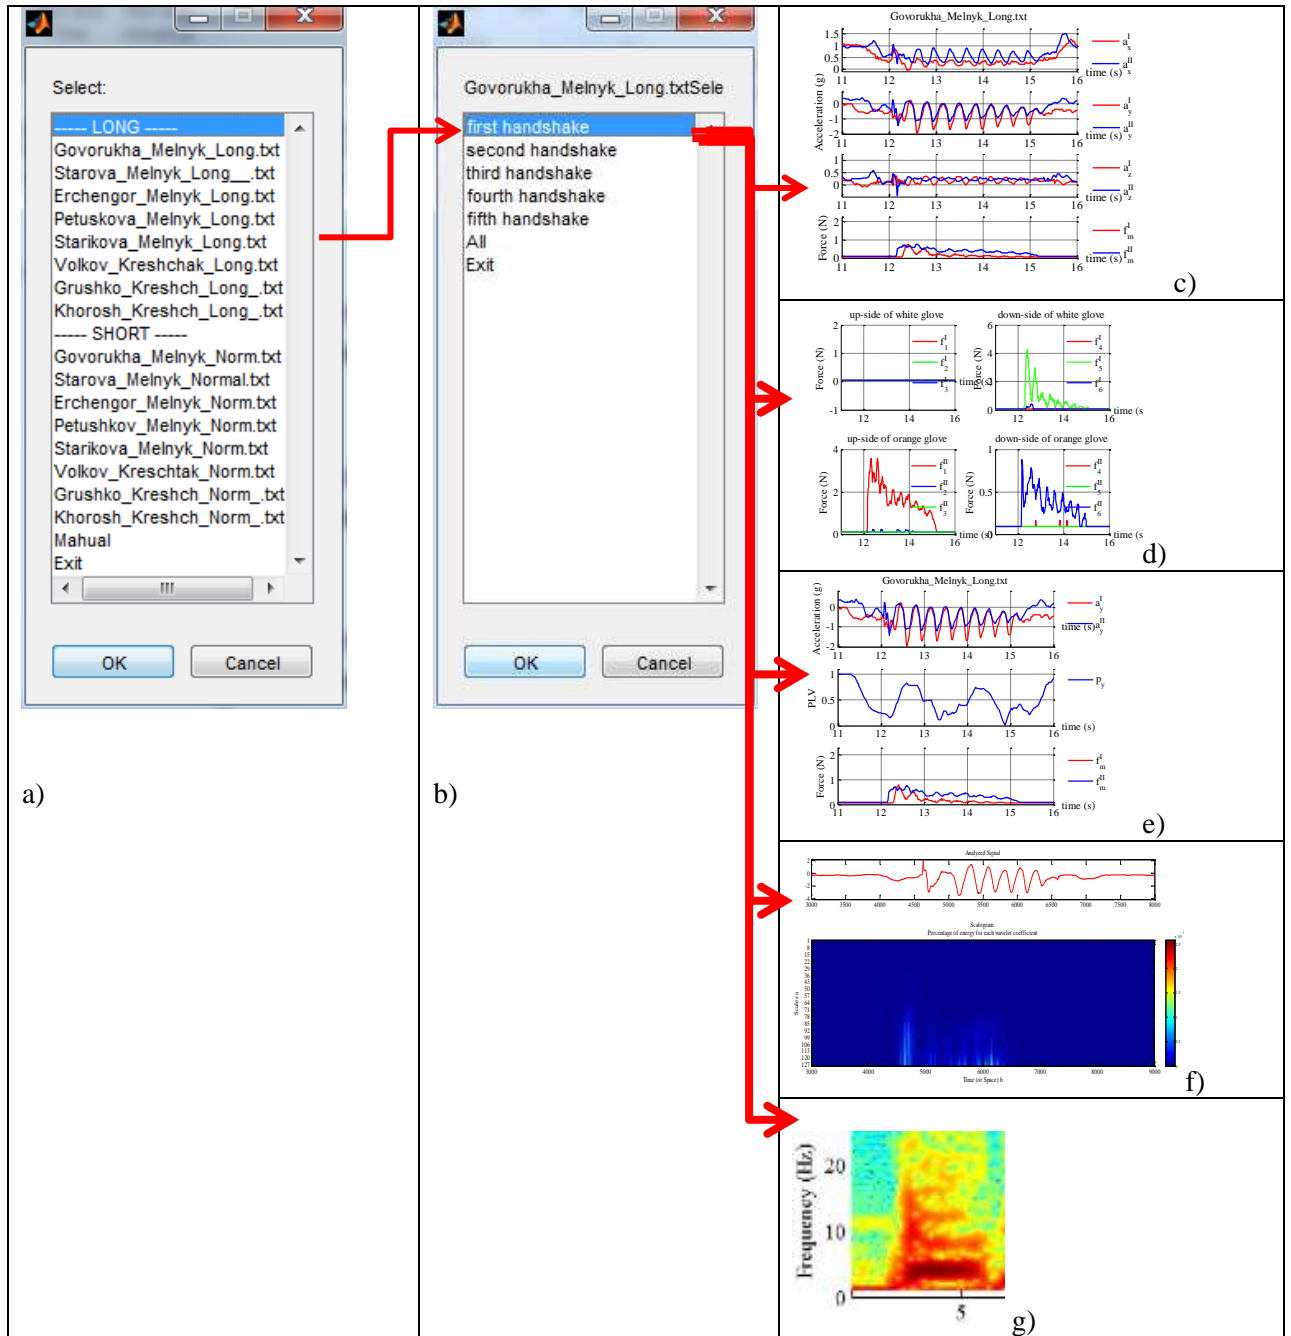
Select:

----- LONG -----
Govorukha_Melnyk_Long.txt
Starova_Melnyk_Long__.txt
Erchengor_Melnyk_Long.txt
Petuskova_Melnyk_Long.txt
Starikova_Melnyk_Long.txt
Volkov_Kreshchak_Long.txt
Grushko_Kreshch_Long_.txt
Khorosh_Kreshch_Long_.txt
----- SHORT -----
Govorukha_Melnyk_Norm.txt
Starova_Melnyk_Normal.txt
Erchengor_Melnyk_Norm.txt
Petushkov_Melnyk_Norm.txt
Starikova_Melnyk_Norm.txt
Volkov_Kreschtak_Norm.txt
Grushko_Kreshch_Norm_.txt
Khorosh_Kreshch_Norm_.txt
Mahual
Exit

OK Cancel

a)

Govorukha_Melnyk_Long.txtSele

first handshake
second handshake
third handshake
fourth handshake
fifth handshake
All
Exit

OK Cancel

b)

Govorukha_Melnyk_Long.txt
Acceleration (g)
Force (N)
time (s)
$a^I_x$ $a^{II}_x$ $a^I_y$ $a^{II}_y$ $a^I_z$ $a^{II}_z$ $f^I_m$ $f^{II}_m$
11 12 13 14 15 16

c)

up-side of white glove
down-side of white glove
Force (N)
$f^I_1$ $f^I_2$ $f^I_3$ $f^I_4$ $f^I_5$ $f^I_6$
time (s)
up-side of orange glove
down-side of orange glove
$f^{II}_1$ $f^{II}_2$ $f^{II}_3$ $f^{II}_4$ $f^{II}_5$ $f^{II}_6$
12 14 16

d)

Govorukha_Melnyk_Long.txt
Acceleration (g)
PLV
Force (N)
$a^I_y$ $a^{II}_y$ $p_y$ $f^I_m$ $f^{II}_m$
time (s)
11 12 13 14 15 16

e)

Analyzed Signal
Scalogram
Percentage of energy for each wavelet coefficient
Scales a
Time (or Space) b

f)

Frequency (Hz)
20
10
0
5

g)